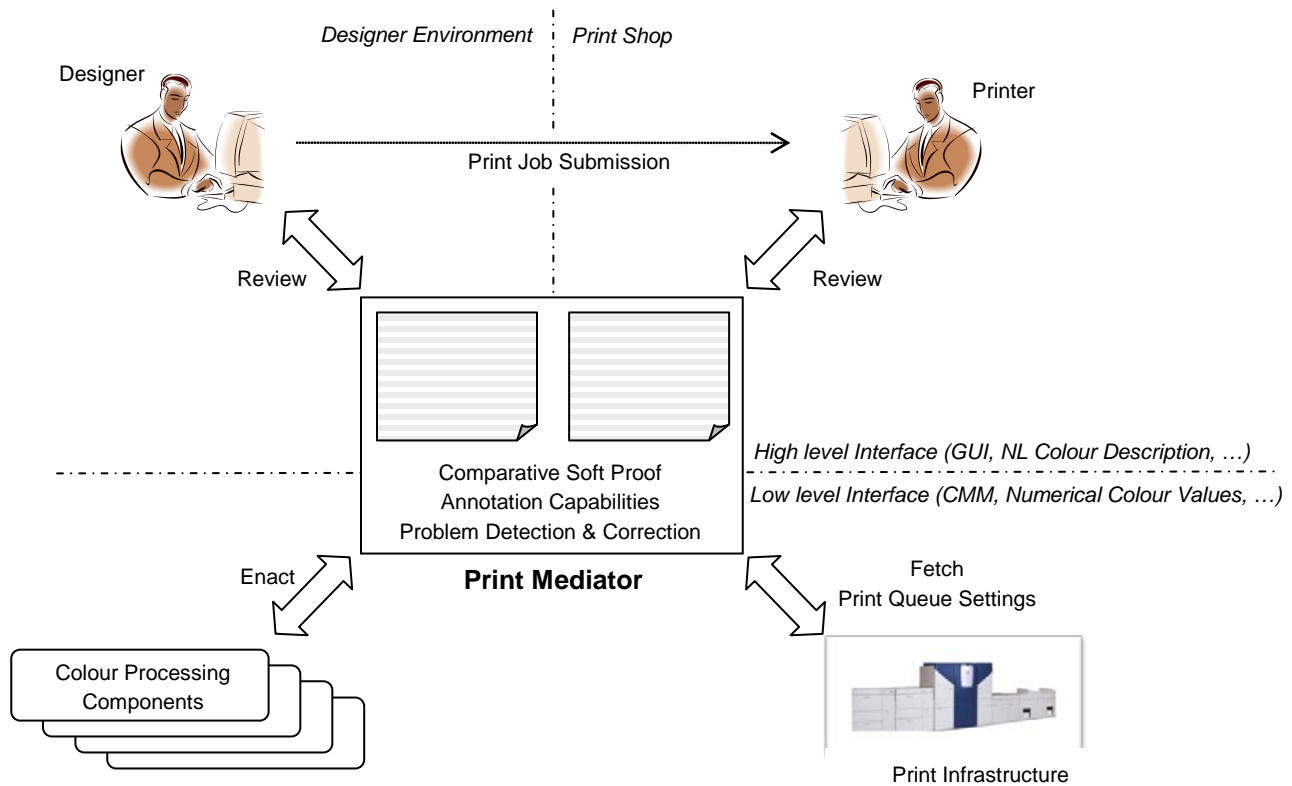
Designer Environment

Print Shop

Designer

Printer

Print Job Submission

Review

Review

Comparative Soft Proof
Annotation Capabilities
Problem Detection & Correction

High level Interface (GUI, NL Colour Description, …)

Low level Interface (CMM, Numerical Colour Values, …)

Enact

Print Mediator

Fetch
Print Queue Settings

Colour Processing Components

Print Infrastructure